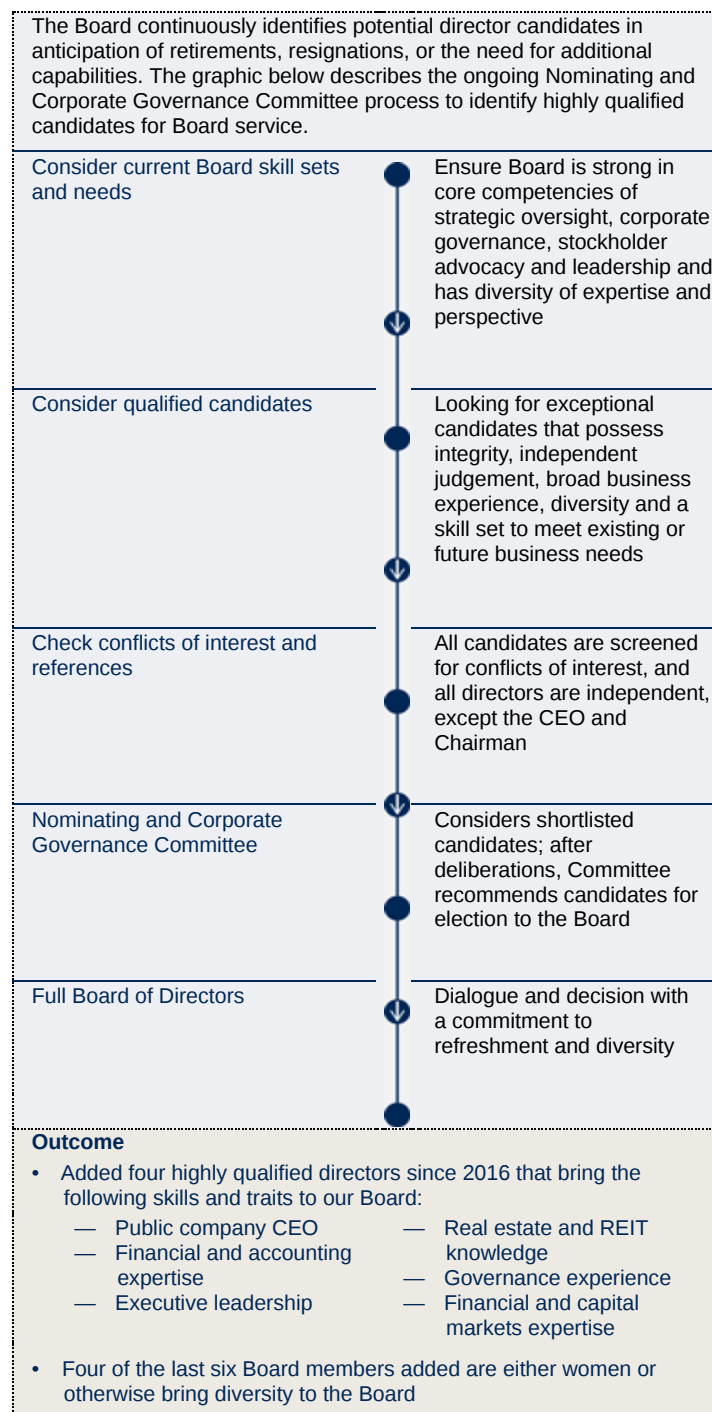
The Board continuously identifies potential director candidates in anticipation of retirements, resignations, or the need for additional capabilities. The graphic below describes the ongoing Nominating and Corporate Governance Committee process to identify highly qualified candidates for Board service.

Consider current Board skill sets and needs

Ensure Board is strong in core competencies of strategic oversight, corporate governance, stockholder advocacy and leadership and has diversity of expertise and perspective

Consider qualified candidates

Looking for exceptional candidates that possess integrity, independent judgement, broad business experience, diversity and a skill set to meet existing or future business needs

Check conflicts of interest and references

All candidates are screened for conflicts of interest, and all directors are independent, except the CEO and Chairman

Nominating and Corporate Governance Committee

Considers shortlisted candidates; after deliberations, Committee recommends candidates for election to the Board

Full Board of Directors

Dialogue and decision with a commitment to refreshment and diversity

Outcome

• Added four highly qualified directors since 2016 that bring the following skills and traits to our Board:

— Public company CEO
— Financial and accounting expertise
— Executive leadership

— Real estate and REIT knowledge
— Governance experience
— Financial and capital markets expertise

• Four of the last six Board members added are either women or otherwise bring diversity to the Board